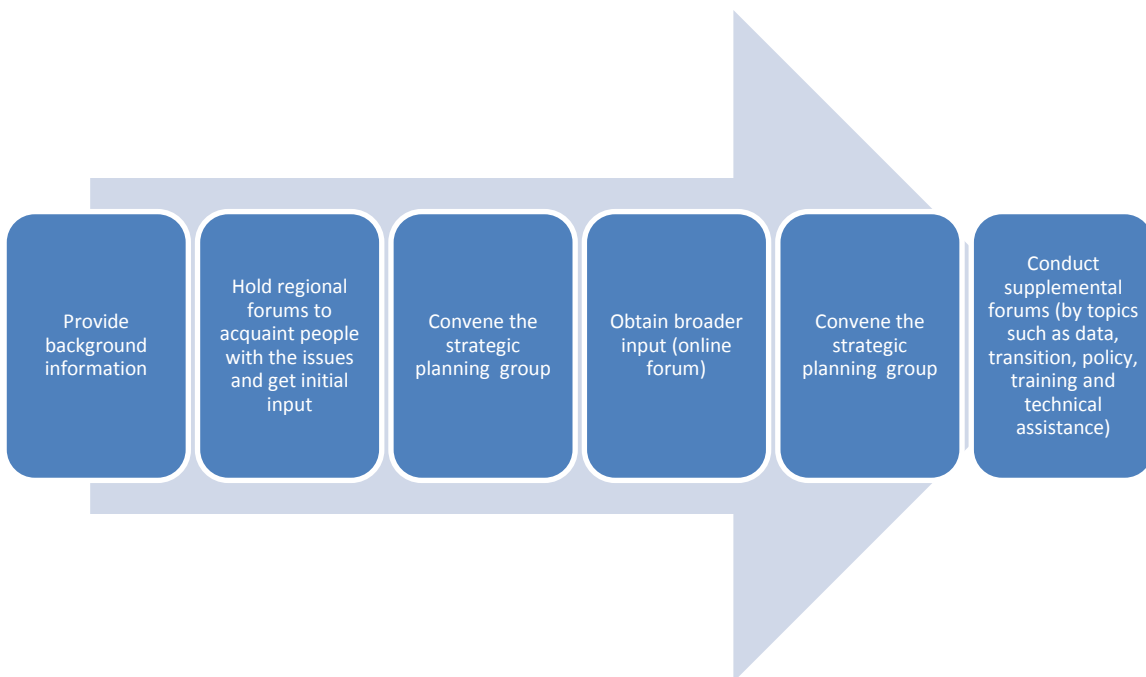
Provide background information

Hold regional forums to acquaint people with the issues and get initial input

Convene the strategic planning group

Obtain broader input (online forum)

Convene the strategic planning group

Conduct supplemental forums (by topics such as data, transition, policy, training and technical assistance)